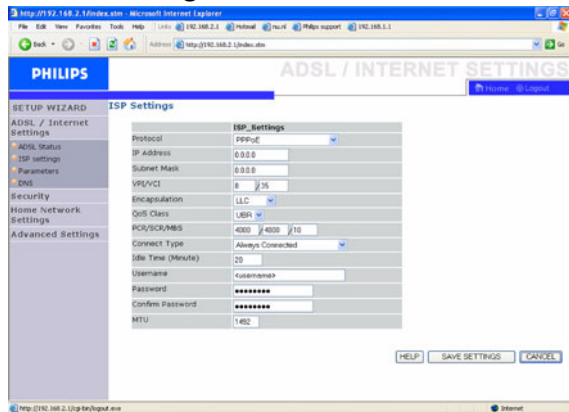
http://192.168.2.1/index.stm - Microsoft Internet Explorer

File Edit View Favorites Tools Help Links 192.168.2.1 Hotmail nu.nl Philips support 192.168.1.1

Back Address http://192.168.2.1/index.stm Go

PHILIPS

ADSL / INTERNET SETTINGS

Home Logout

SETUP WIZARD

ADSL / Internet Settings

ADSL Status

ISP settings

Parameters

DNS

Security

Home Network Settings

Advanced Settings

ISP Settings

| | ISP_Settings |
|---|---|
| Protocol | PPPoE |
| IP Address | 0.0.0.0 |
| Subnet Mask | 0.0.0.0 |
| VPI/VCI | 8 / 35 |
| Encapsulation | LLC |
| QoS Class | UBR |
| PCR/SCR/MBS | 4000 / 4000 / 10 |
| Connect Type | Always Connected |
| Idle Time (Minute) | 20 |
| Username | <username> |
| Password | •••••••• |
| Confirm Password | •••••••• |
| MTU | 1492 |

HELP SAVE SETTINGS CANCEL

http://192.168.2.1/cgi-bin/logout.exe

Internet